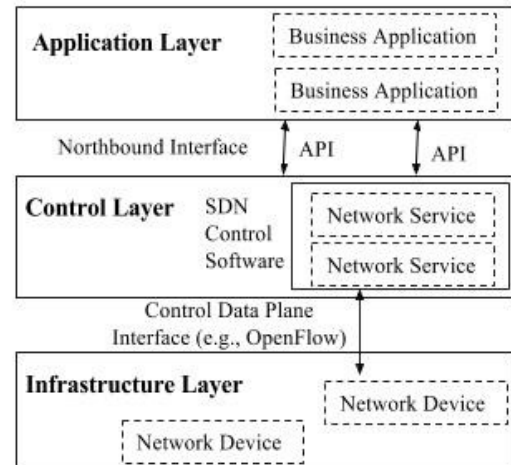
Application Layer

Business Application

Business Application

Northbound Interface

API

API

Control Layer

SDN Control Software

Network Service

Network Service

Control Data Plane Interface (e.g., OpenFlow)

Infrastructure Layer

Network Device

Network Device